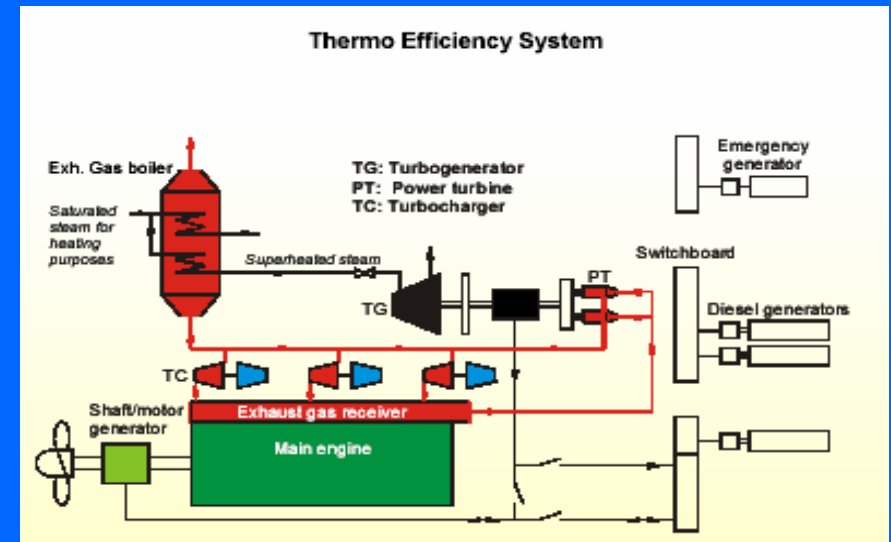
Thermo Efficiency System

Exh. Gas boiler

Saturated steam for heating purposes

TG: Turbogenerator
PT: Power turbine
TC: Turbocharger

Emergency generator

Switchboard

Superheated steam

TG

PT

Diesel generators

TC

Shaft/motor generator

Exhaust gas receiver

Main engine